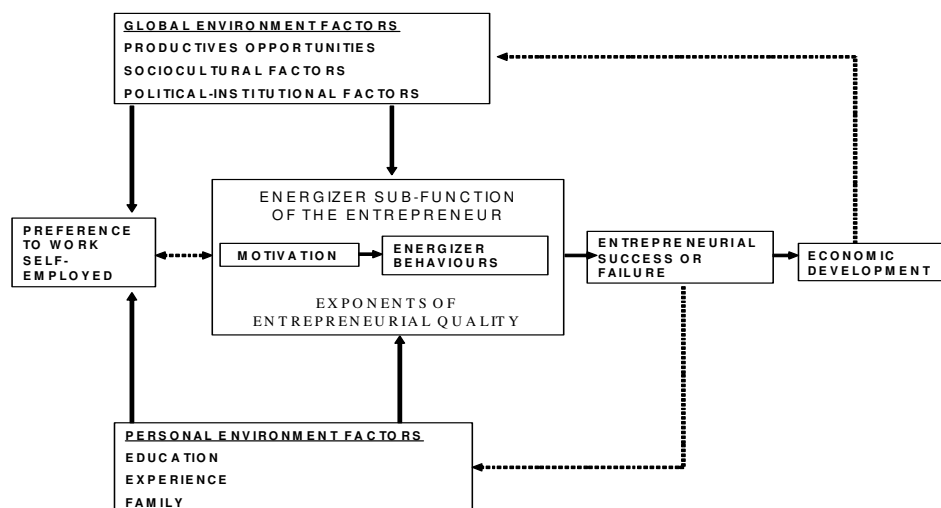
GLOBAL ENVIRONMENT FACTORS
PRODUCTIVES OPPORTUNITIES
SOCIOCULTURAL FACTORS
POLITICAL-INSTITUTIONAL FACTORS

PREFERENCE TO WORK SELF-EMPLOYED

ENERGIZER SUB-FUNCTION OF THE ENTREPRENEUR

MOTIVATION

ENERGIZER BEHAVIOURS

EXPONENTS OF ENTREPRENEURIAL QUALITY

ENTREPRENEURIAL SUCCESS OR FAILURE

ECONOMIC DEVELOPMENT

PERSONAL ENVIRONMENT FACTORS
EDUCATION
EXPERIENCE
FAMILY